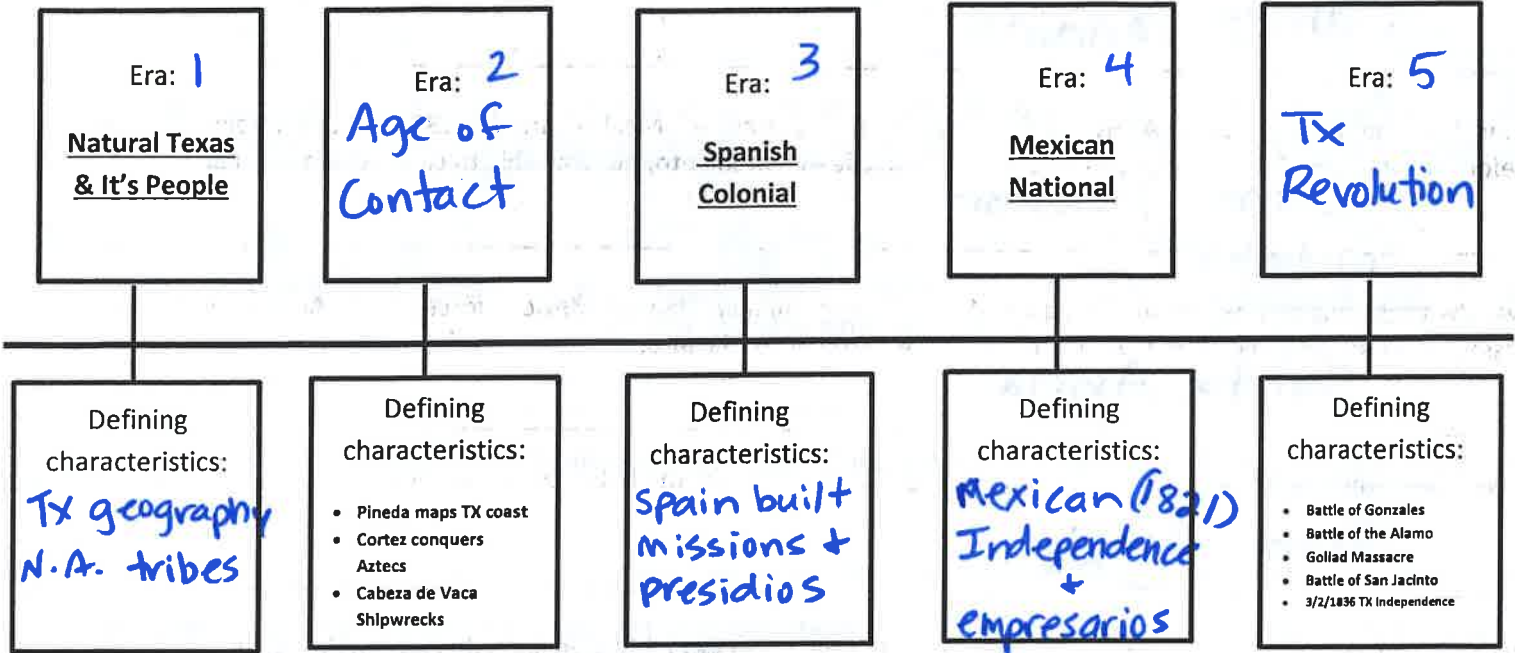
Era: 1

Natural Texas & It's People

Era: 2

Age of Contact

Era: 3

Spanish Colonial

Era: 4

Mexican National

Era: 5

Tx Revolution

Defining characteristics:

Tx geography
N.A. tribes

Defining characteristics:

- Pineda maps TX coast
- Cortez conquers Aztecs
- Cabeza de Vaca Shipwrecks

Defining characteristics:

Spain built missions + presidios

Defining characteristics:

Mexican (1821) Independence + empresarios

Defining characteristics:

- Battle of Gonzales
- Battle of the Alamo
- Goliad Massacre
- Battle of San Jacinto
- 3/2/1836 TX Independence